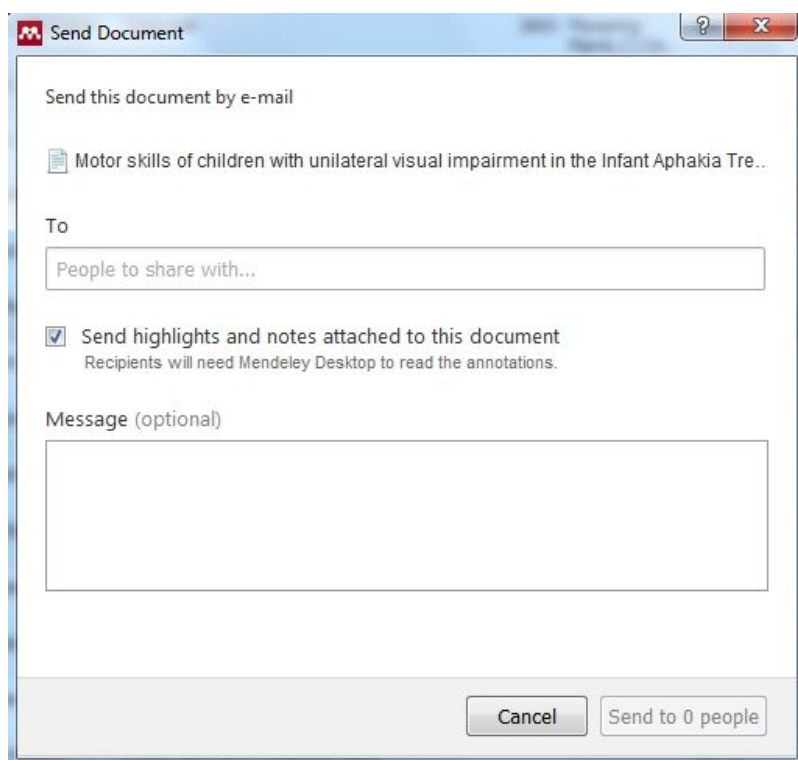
Send Document

?

X

Send this document by e-mail

Motor skills of children with unilateral visual impairment in the Infant Aphakia Tre...

To

People to share with...

Send highlights and notes attached to this document
Recipients will need Mendeley Desktop to read the annotations.

Message (optional)

Cancel

Send to 0 people